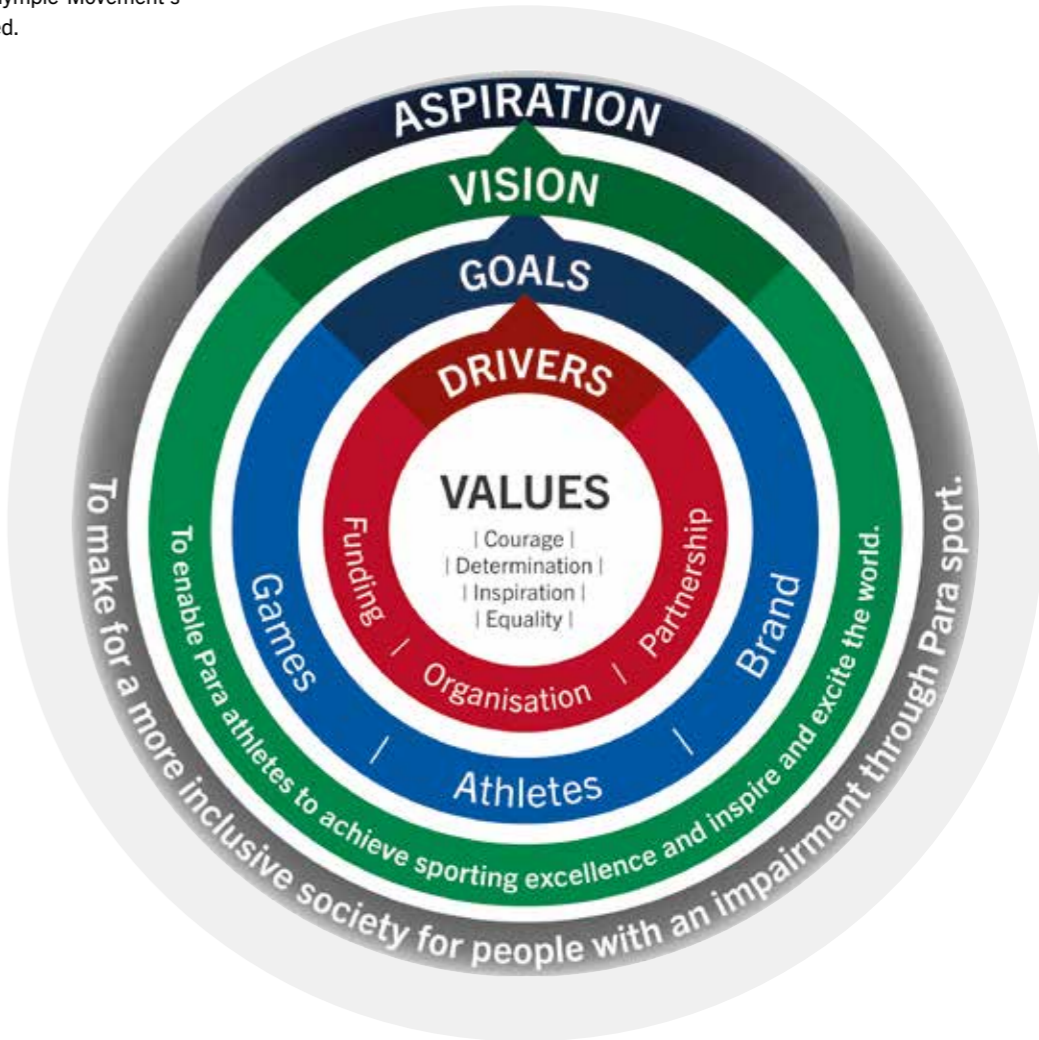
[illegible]ympic Movement's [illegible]d.

ASPIRATION

VISION

GOALS

DRIVERS

VALUES

| Courage |
| Determination |
| Inspiration |
| Equality |

Funding / Organisation / Partnership

Games / Athletes / Brand

To enable Para athletes to achieve sporting excellence and inspire and excite the world.

To make for a more inclusive society for people with an impairment through Para sport.